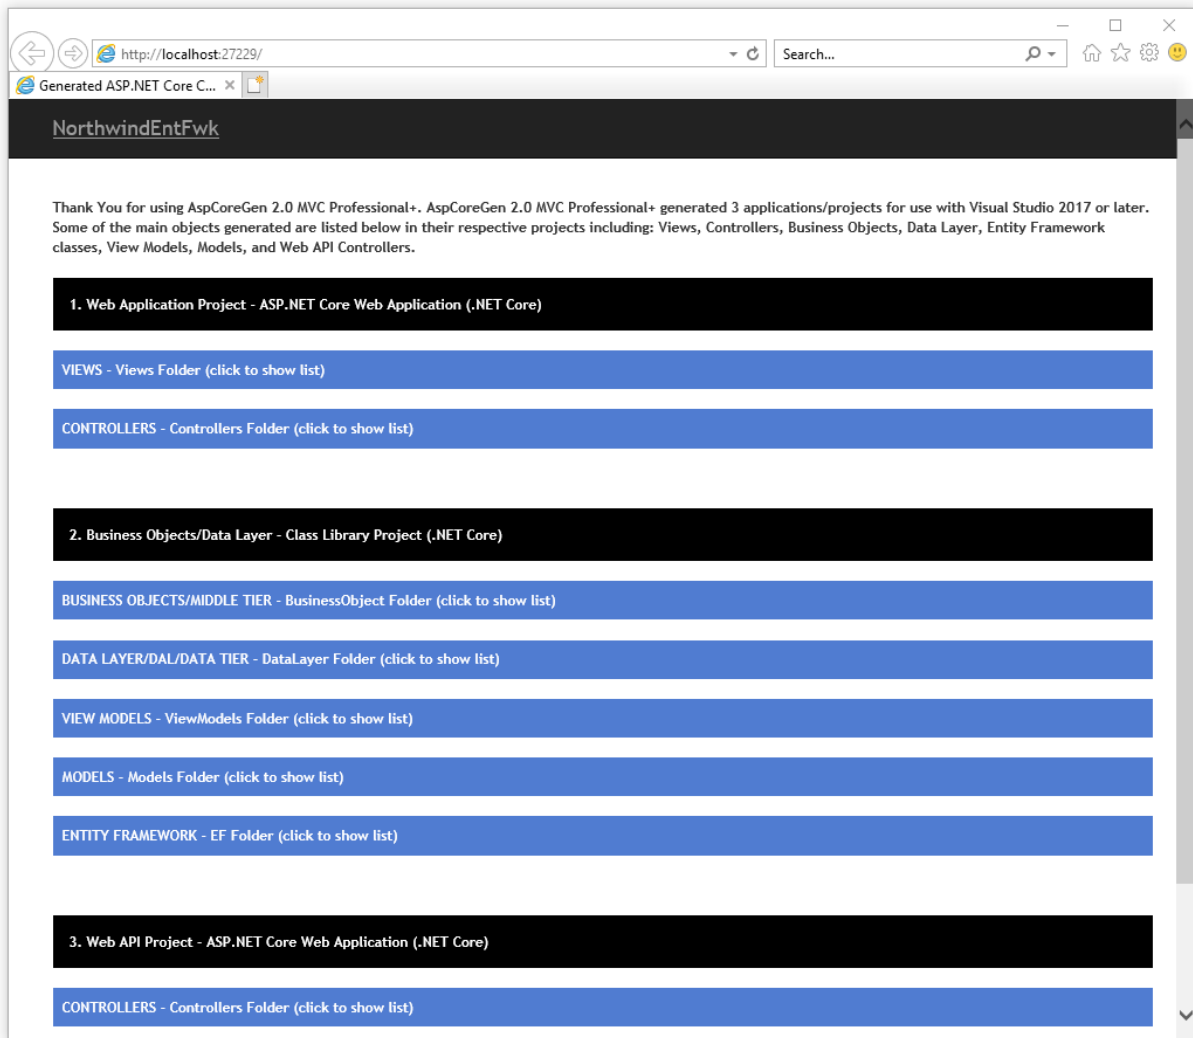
http://localhost:27229/

Search...

Generated ASP.NET Core C...

NorthwindEntFwk

Thank You for using AspCoreGen 2.0 MVC Professional+. AspCoreGen 2.0 MVC Professional+ generated 3 applications/projects for use with Visual Studio 2017 or later. Some of the main objects generated are listed below in their respective projects including: Views, Controllers, Business Objects, Data Layer, Entity Framework classes, View Models, Models, and Web API Controllers.

1. Web Application Project - ASP.NET Core Web Application (.NET Core)

VIEWS - Views Folder (click to show list)

CONTROLLERS - Controllers Folder (click to show list)

2. Business Objects/Data Layer - Class Library Project (.NET Core)

BUSINESS OBJECTS/MIDDLE TIER - BusinessObject Folder (click to show list)

DATA LAYER/DAL/DATA TIER - DataLayer Folder (click to show list)

VIEW MODELS - ViewModels Folder (click to show list)

MODELS - Models Folder (click to show list)

ENTITY FRAMEWORK - EF Folder (click to show list)

3. Web API Project - ASP.NET Core Web Application (.NET Core)

CONTROLLERS - Controllers Folder (click to show list)